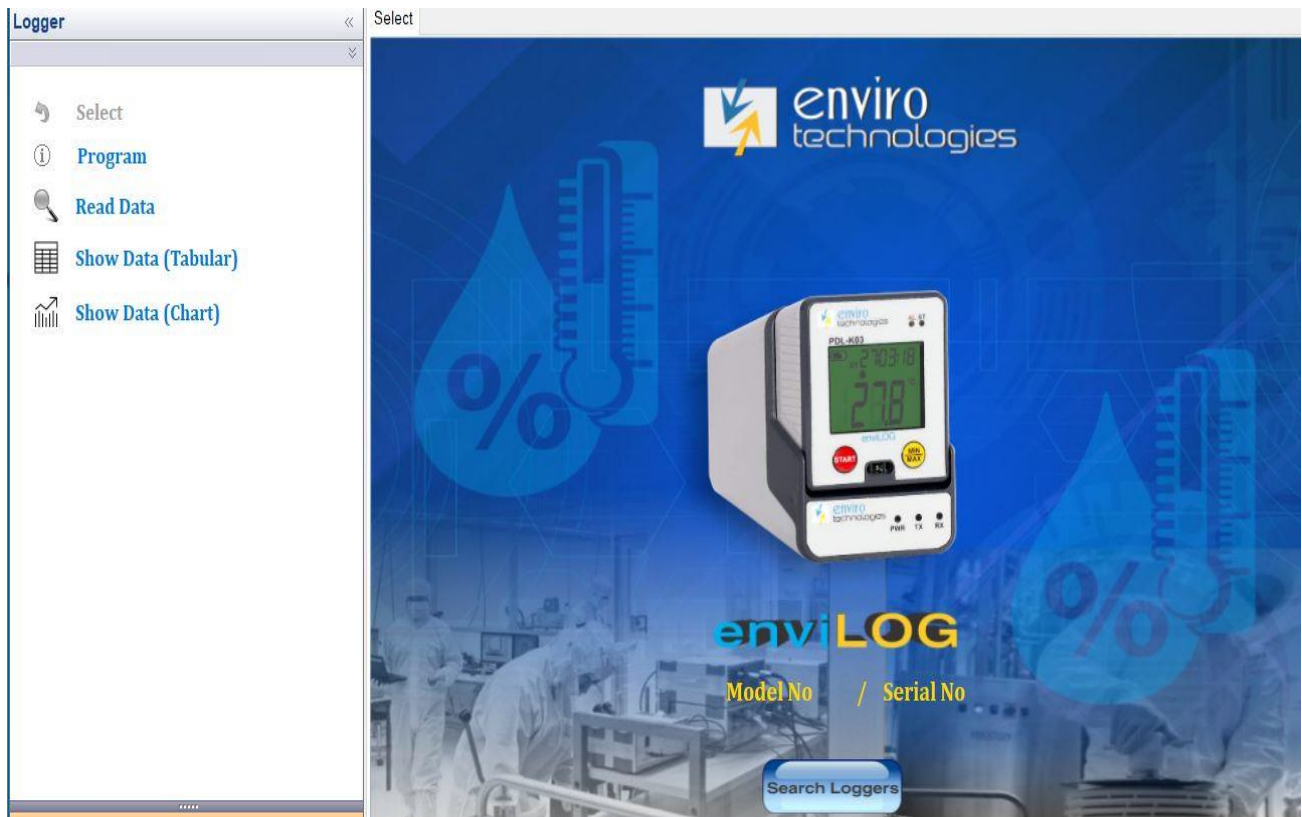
Logger

Select

Program

Read Data

Show Data (Tabular)

Show Data (Chart)

Select

enviro technologies

enviro technologies

PDL-K03

27.03.18

27.8 °C

enviLOG

START

MIN MAX

enviro technologies

PWR TX RX

enviLOG

Model No / Serial No

Search Loggers